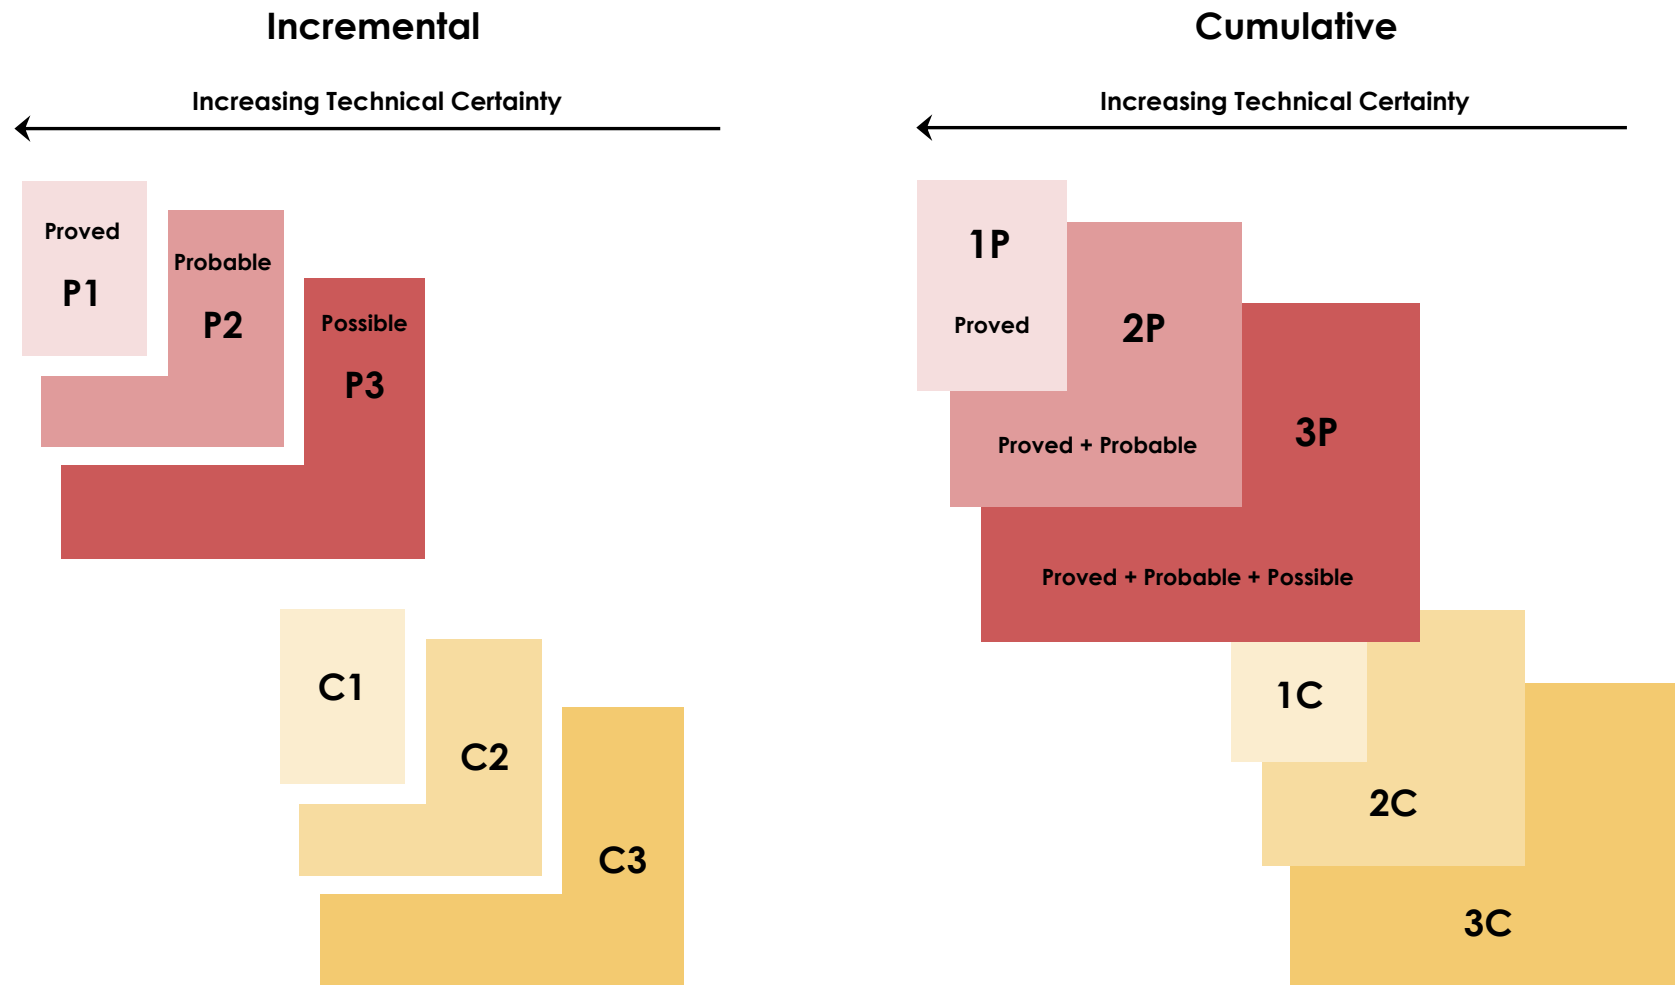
Incremental

Increasing Technical Certainty

Proved
P1

Probable
P2

Possible
P3

C1

C2

C3

Cumulative

Increasing Technical Certainty

1P

Proved

2P

Proved + Probable

3P

Proved + Probable + Possible

1C

2C

3C